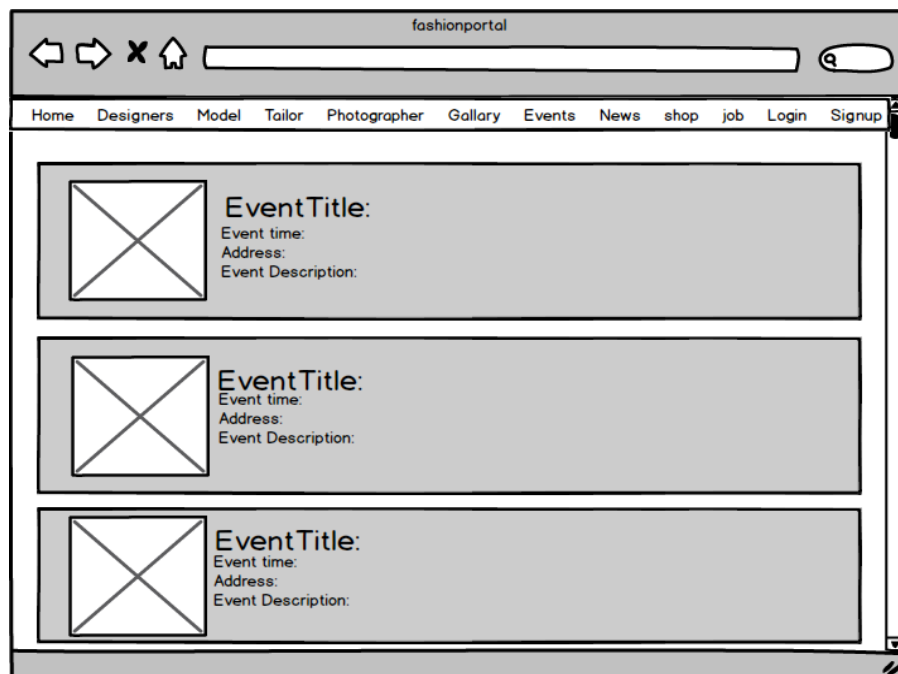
fashionportal

Home Designers Model Tailor Photographer Gallary Events News shop job Login Signup

EventTitle:
Event time:
Address:
Event Description:

EventTitle:
Event time:
Address:
Event Description:

EventTitle:
Event time:
Address:
Event Description: